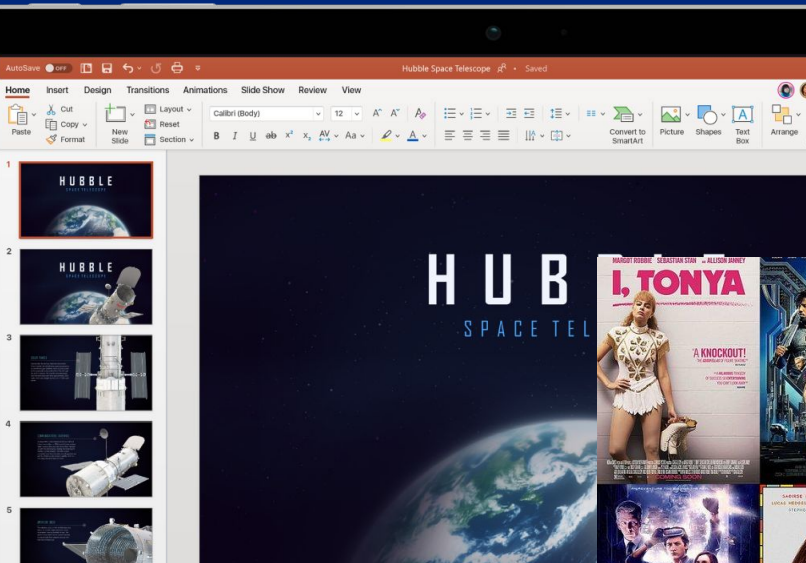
AutoSave OFF
Hubble Space Telescope • Saved

Home Insert Design Transitions Animations Slide Show Review View

Paste
Cut
Copy
Format
New Slide
Layout
Reset
Section
Calibri (Body)
12
B I U ab x² x₂ AV Aa
Convert to SmartArt
Picture
Shapes
Text Box
Arrange

1
HUBBLE
SPACE TELESCOPE
2
HUBBLE
SPACE TELESCOPE
3
4
5

HUBB
SPACE TEL

MARGOT ROBBIE SEBASTIAN STAN ALLISON JANNEY
I, TONYA
"A KNOCKOUT!"
COMING SOON